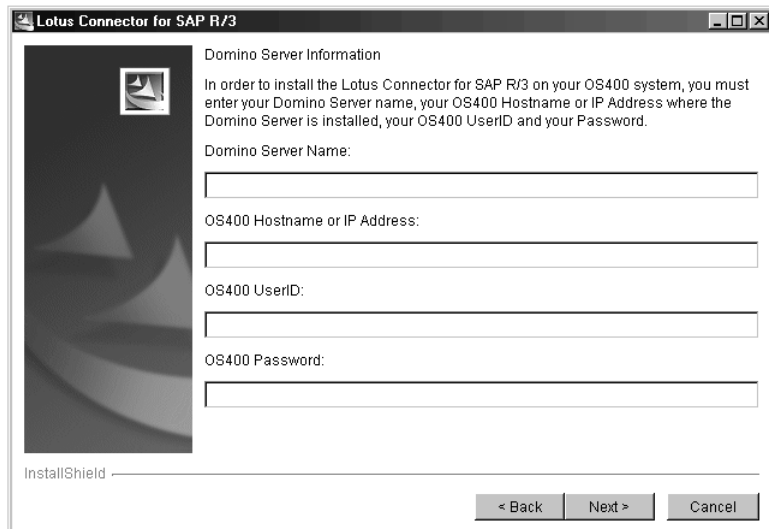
Lotus Connector for SAP R/3

Domino Server Information

In order to install the Lotus Connector for SAP R/3 on your OS400 system, you must enter your Domino Server name, your OS400 Hostname or IP Address where the Domino Server is installed, your OS400 UserID and your Password.

Domino Server Name:

OS400 Hostname or IP Address:

OS400 UserID:

OS400 Password:

InstallShield

< Back
Next >
Cancel